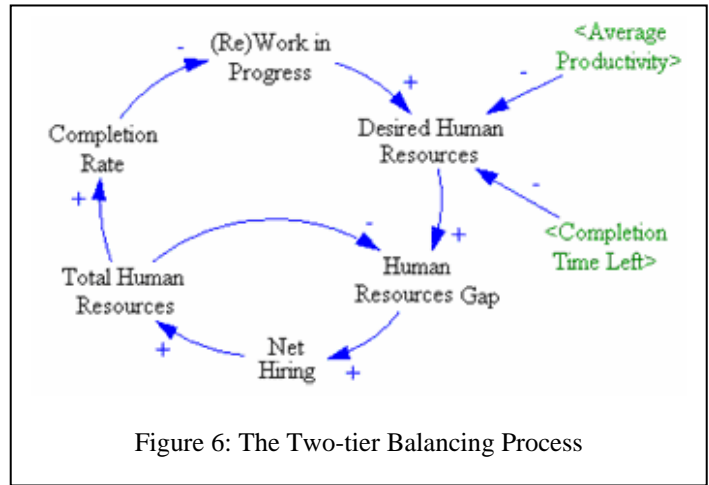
(Re)Work in Progress

<Average Productivity>

Completion Rate

Desired Human Resources

<Completion Time Left>

Total Human Resources

Human Resources Gap

Net Hiring

-
+
-
-
+
-
+
+
+

Figure 6: The Two-tier Balancing Process